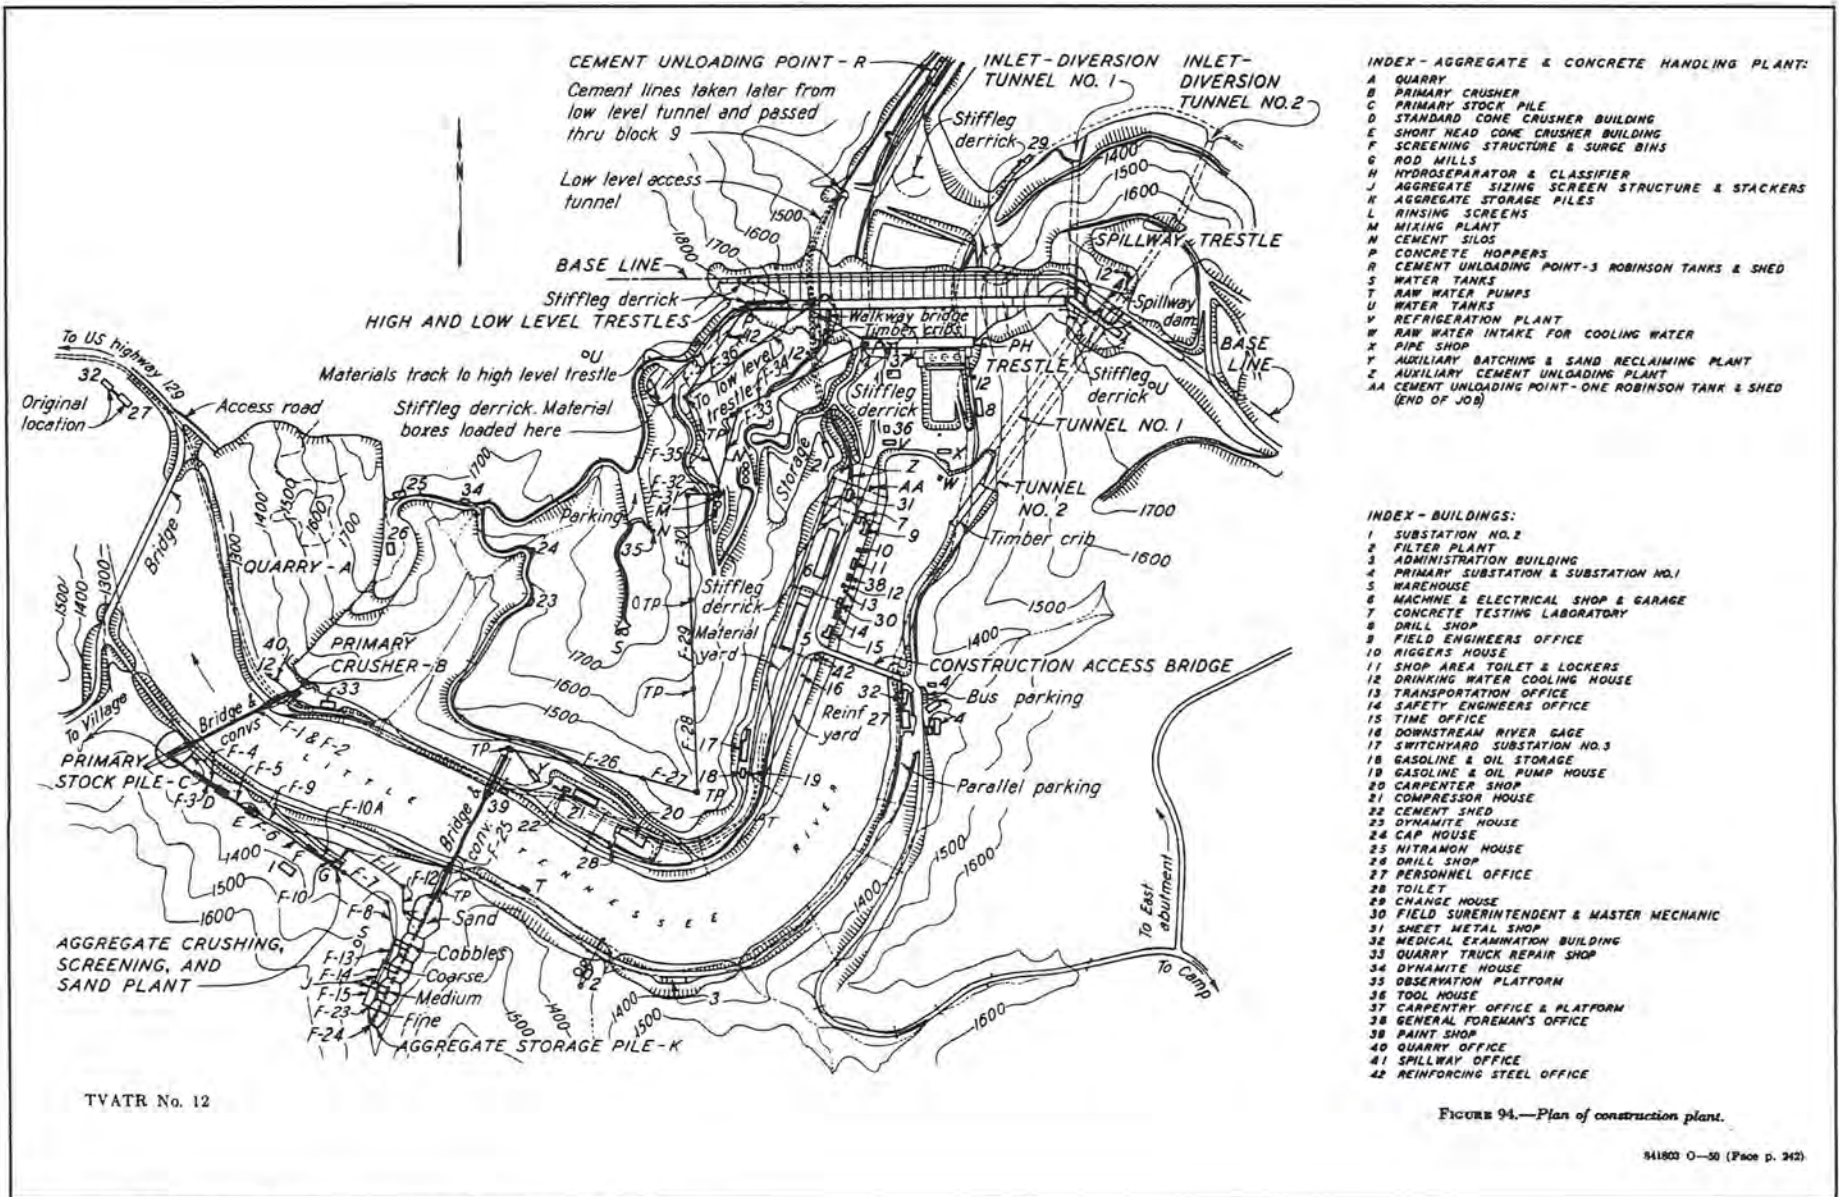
CEMENT UNLOADING POINT - R

Cement lines taken later from low level tunnel and passed thru block 9

Low level access tunnel

BASE LINE

Stiffleg derrick

HIGH AND LOW LEVEL TRESTLES

Materials track to high level trestle

Stiffleg derrick. Material boxes loaded here

INLET-DIVERSION TUNNEL NO. 1

INLET-DIVERSION TUNNEL NO. 2

Stiffleg derrick 29

1400 1500 1600 1500 1600 1700 1800

SPILLWAY TRESTLE

Spillway dam

BASE LINE

Walkway bridge

Timber cribs

PH

TRESTLE

Stiffleg derrick

Stiffleg derrick

TUNNEL NO. 1

TUNNEL NO. 2

Timber crib

1700 1600 1500 1400

To low level trestle

F-34 F-33 F-35 F-32 F-31 F-30 F-29 F-28 F-27 F-26 F-25

Storage

Parking

Stiffleg derrick

Material yard

TP

CONSTRUCTION ACCESS BRIDGE

Bus parking

Reinf yard

Parallel parking

To US highway 129

32 27

Original location

Access road

Bridge

QUARRY - A

PRIMARY CRUSHER - B

To Village

PRIMARY STOCK PILE - C

Bridge & convs

F-1 & F-2

F-3 D F-4 F-5 F-9 F-10A E F-6 F F-10 G F-7 F-11 F-12 F-8

LITTLE TENNESSEE RIVER

Bridge & conv.

Sand Cobbles Coarse Medium Fine

F-13 F-14 F-15 F-23 F-24

AGGREGATE CRUSHING, SCREENING, AND SAND PLANT

AGGREGATE STORAGE PILE - K

To East abutment

To Camp

INDEX - AGGREGATE & CONCRETE HANDLING PLANT:
A QUARRY
B PRIMARY CRUSHER
C PRIMARY STOCK PILE
D STANDARD CONE CRUSHER BUILDING
E SHORT HEAD CONE CRUSHER BUILDING
F SCREENING STRUCTURE & SURGE BINS
G ROD MILLS
H HYDROSEPARATOR & CLASSIFIER
J AGGREGATE SIZING SCREEN STRUCTURE & STACKERS
K AGGREGATE STORAGE PILES
L RINSING SCREENS
M MIXING PLANT
N CEMENT SILOS
P CONCRETE HOPPERS
R CEMENT UNLOADING POINT-3 ROBINSON TANKS & SHED
S WATER TANKS
T RAW WATER PUMPS
U WATER TANKS
V REFRIGERATION PLANT
W RAW WATER INTAKE FOR COOLING WATER
X PIPE SHOP
Y AUXILIARY BATCHING & SAND RECLAIMING PLANT
Z AUXILIARY CEMENT UNLOADING PLANT
AA CEMENT UNLOADING POINT - ONE ROBINSON TANK & SHED (END OF JOB)

INDEX - BUILDINGS:
1 SUBSTATION NO. 2
2 FILTER PLANT
3 ADMINISTRATION BUILDING
4 PRIMARY SUBSTATION & SUBSTATION NO. 1
5 WAREHOUSE
6 MACHINE & ELECTRICAL SHOP & GARAGE
7 CONCRETE TESTING LABORATORY
8 DRILL SHOP
9 FIELD ENGINEERS OFFICE
10 RIGGERS HOUSE
11 SHOP AREA TOILET & LOCKERS
12 DRINKING WATER COOLING HOUSE
13 TRANSPORTATION OFFICE
14 SAFETY ENGINEERS OFFICE
15 TIME OFFICE
16 DOWNSTREAM RIVER GAGE
17 SWITCHYARD SUBSTATION NO. 3
18 GASOLINE & OIL STORAGE
19 GASOLINE & OIL PUMP HOUSE
20 CARPENTER SHOP
21 COMPRESSOR HOUSE
22 CEMENT SHED
23 DYNAMITE HOUSE
24 CAP HOUSE
25 NITRAMON HOUSE
26 DRILL SHOP
27 PERSONNEL OFFICE
28 TOILET
29 CHANGE HOUSE
30 FIELD SUPERINTENDENT & MASTER MECHANIC
31 SHEET METAL SHOP
32 MEDICAL EXAMINATION BUILDING
33 QUARRY TRUCK REPAIR SHOP
34 DYNAMITE HOUSE
35 OBSERVATION PLATFORM
36 TOOL HOUSE
37 CARPENTRY OFFICE & PLATFORM
38 GENERAL FOREMAN'S OFFICE
39 PAINT SHOP
40 QUARRY OFFICE
41 SPILLWAY OFFICE
42 REINFORCING STEEL OFFICE

TVATR No. 12

FIGURE 94.—Plan of construction plant.

841803 O—50 (Face p. 242)